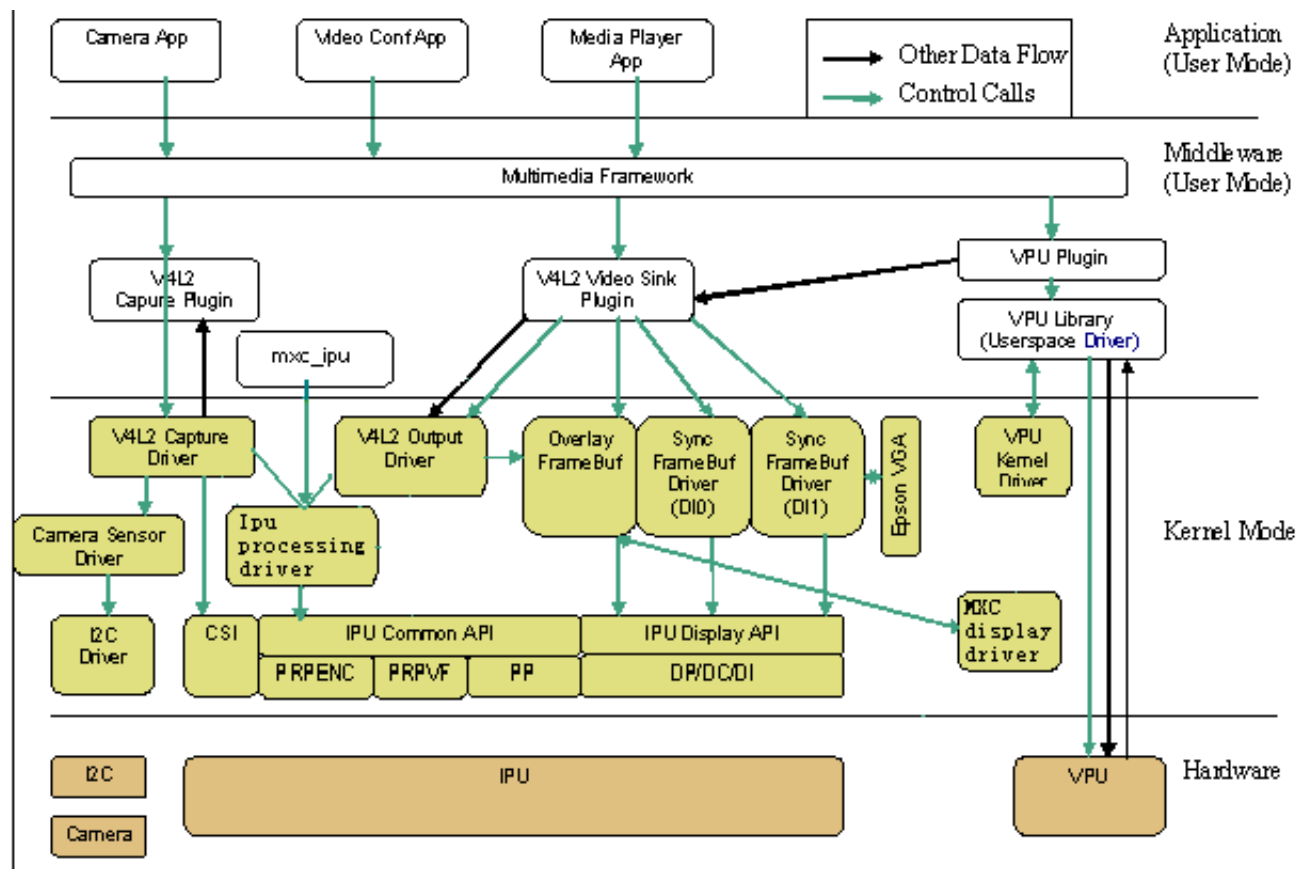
Camera App

Video Conf App

Media Player App

Other Data Flow
Control Calls

Application (User Mode)

Middleware (User Mode)

Multimedia Framework

VPU Plugin

V4L2 Capure Plugin

V4L2 Video Sink Plugin

VPU Library (Userspace Driver)

mxc_ipu

V4L2 Capture Driver

V4L2 Output Driver

Overlay FrameBuf

Sync FrameBuf Driver (DI0)

Sync FrameBuf Driver (DI1)

Epson VGA

VPU Kernel Driver

Kernel Mode

Camera Sensor Driver

Ipu processing driver

I2C Driver

CSI

IPU Common API

IPU Display API

MXC display driver

PRPENC

PRPVF

PP

DP/DC/DI

I2C

IPU

VPU

Hardware

Camera